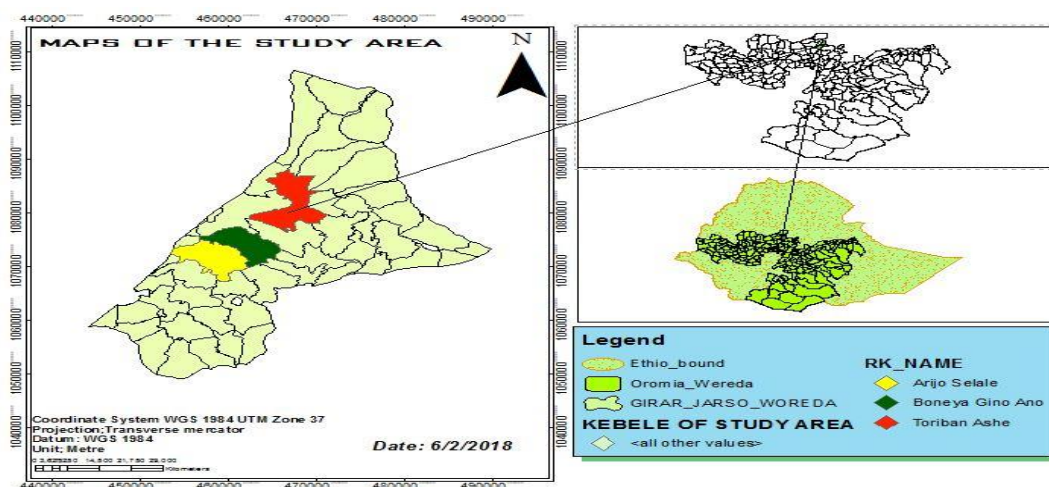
440000 450000 460000 470000 480000 490000

MAPS OF THE STUDY AREA

N

1110000
1100000
1090000
1080000
1070000
1060000
1050000
1040000

Coordinate System WGS 1984 UTM Zone 37
Projection;Transverse mercator
Datum: WGS 1984
Unit; Metre

0 3.625 7.250 14,500 21,750 29,000 Kilometers

Date: 6/2/2018

440000 450000 460000 470000 480000 490000

Legend

Ethio_bound
Oromia_Wereda
GIRAR_JARSO_WOREDA

KEBELE OF STUDY AREA
<all other values>

RK_NAME
Arijo Selale
Boneya Gino Ano
Toriban Ashe